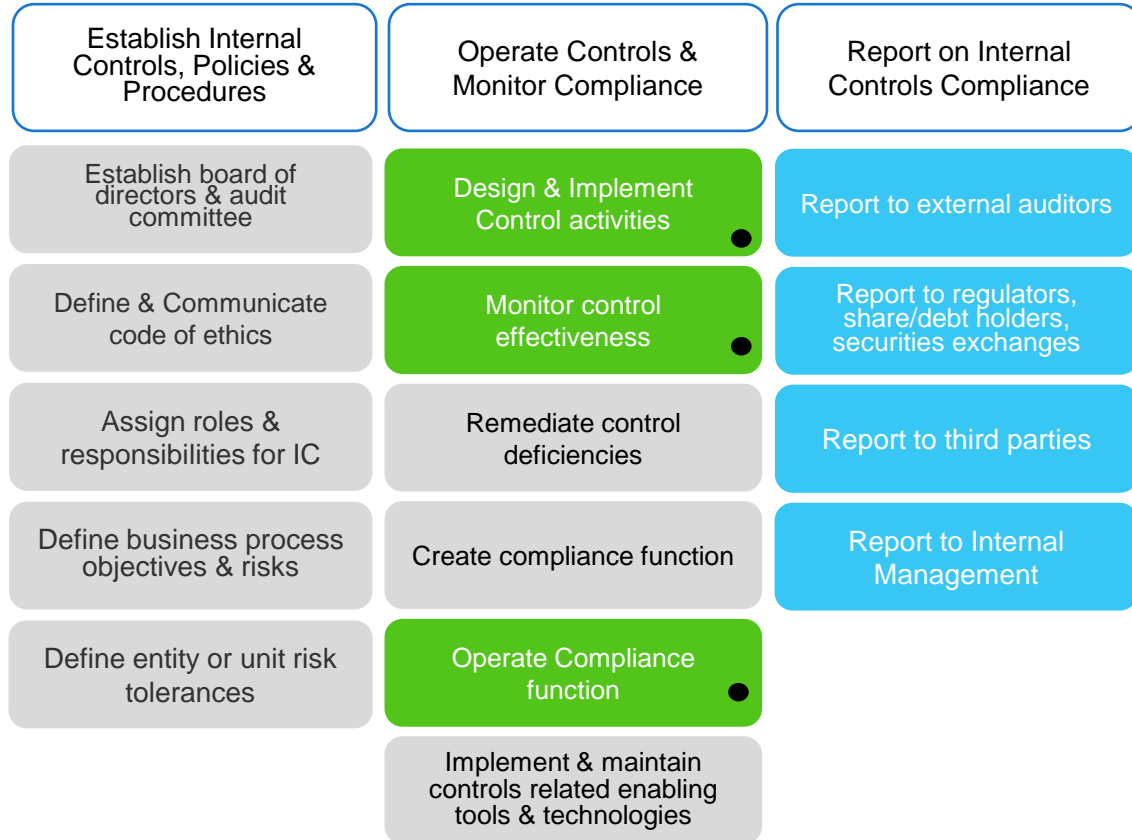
Establish Internal Controls, Policies & Procedures

Establish board of directors & audit committee

Define & Communicate code of ethics

Assign roles & responsibilities for IC

Define business process objectives & risks

Define entity or unit risk tolerances

Operate Controls & Monitor Compliance

Design & Implement Control activities

Monitor control effectiveness

Remediate control deficiencies

Create compliance function

Operate Compliance function

Implement & maintain controls related enabling tools & technologies

Report on Internal Controls Compliance

Report to external auditors

Report to regulators, share/debt holders, securities exchanges

Report to third parties

Report to Internal Management